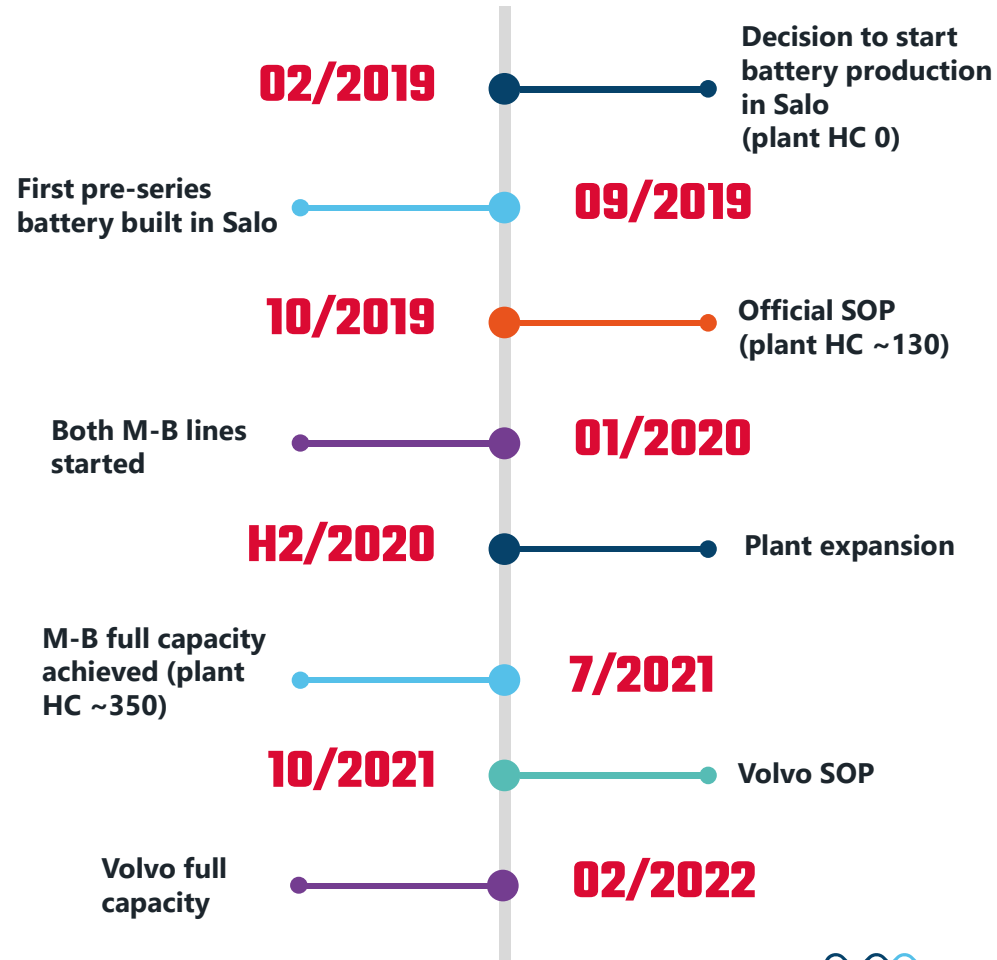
02/2019

Decision to start battery production in Salo (plant HC 0)

First pre-series battery built in Salo

09/2019

10/2019

Official SOP (plant HC ~130)

Both M-B lines started

01/2020

H2/2020

Plant expansion

M-B full capacity achieved (plant HC ~350)

7/2021

10/2021

Volvo SOP

Volvo full capacity

02/2022